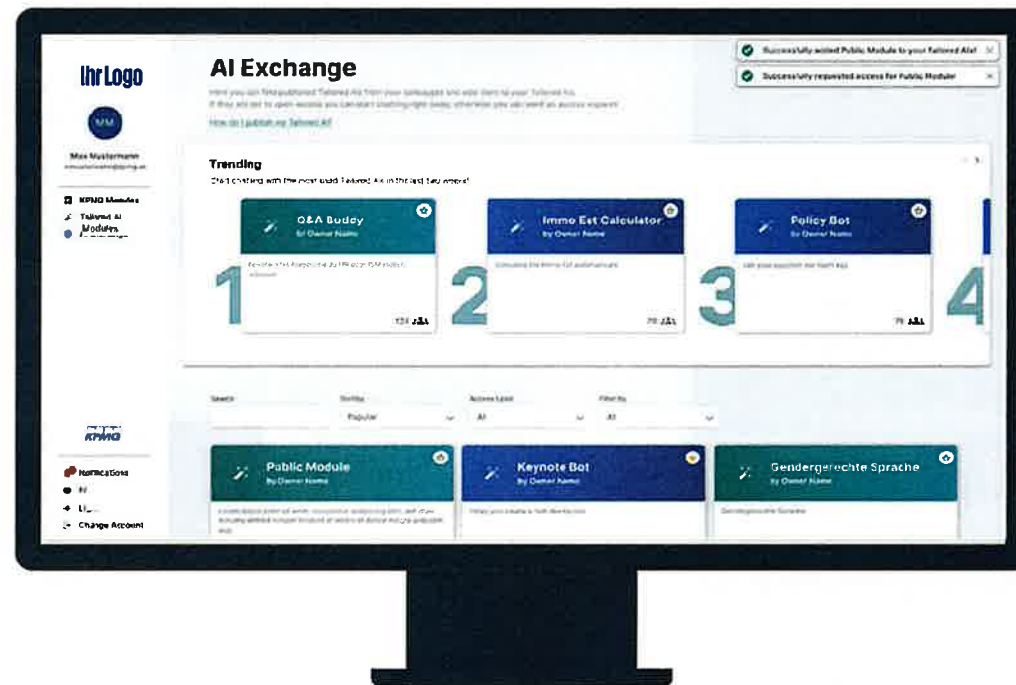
IhrLogo

MM

Max Mustermann

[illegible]

KPMG Modules

Tailored AI Modules

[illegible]

KPMG

Notifications

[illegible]

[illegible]

Change Account

AI Exchange

Here you can find published Tailored AIs from your colleagues and add them to your Tailored AIs. If they are set to open access you can start chatting right away, otherwise you can send an access request.

How do I publish my Tailored AI?

Successfully added Public Module to your Tailored AIs!

Successfully requested access for Public Module

Trending

Start chatting with the most used Tailored AIs in the last two weeks!

1

Q&A Buddy

by Owner Name

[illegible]

124

2

Immo Est Calculator

by Owner Name

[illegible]

78

3

Policy Bot

by Owner Name

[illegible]

75

4

Search

Sort by

Popular

Access Level

All

Filter by

All

Public Module

by Owner Name

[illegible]

Keynote Bot

by Owner Name

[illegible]

Gendergerechte Sprache

by Owner Name

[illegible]